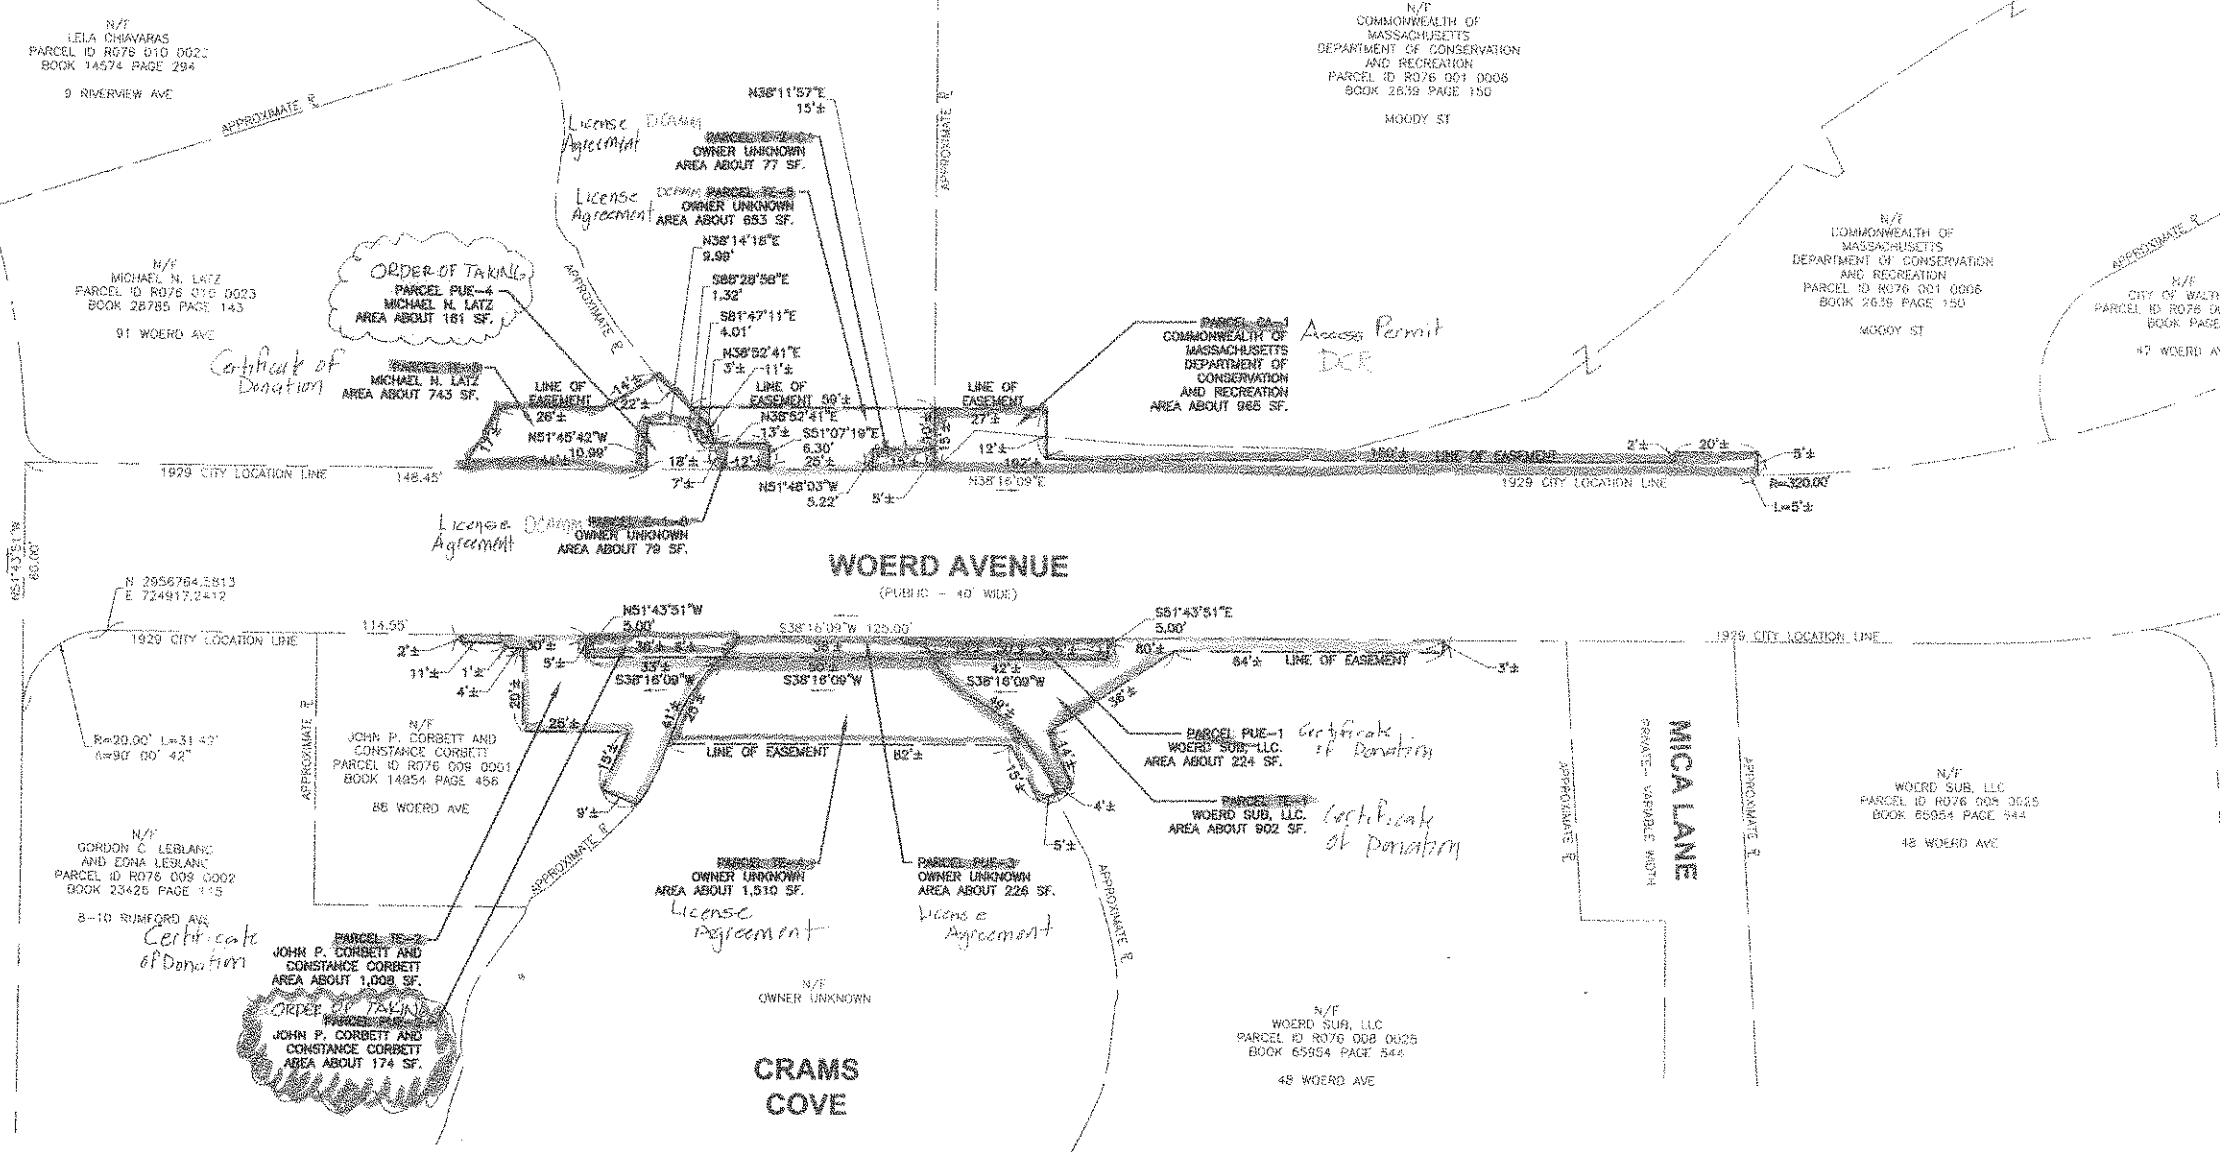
N/F
LELA CHIAVARAS
PARCEL ID R076 010 0022
BOOK 14574 PAGE 294

9 RIVERVIEW AVE

APPROXIMATE ℄

N/F
COMMONWEALTH OF MASSACHUSETTS
DEPARTMENT OF CONSERVATION AND RECREATION
PARCEL ID R076 001 0006
BOOK 2639 PAGE 150

MOODY ST

N38°11'57"E
15'±

License Agreement DCAMM
PARCEL TE-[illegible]
OWNER UNKNOWN
AREA ABOUT 77 SF.

APPROXIMATE ℄

License Agreement DCAMM
PARCEL TE-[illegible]
OWNER UNKNOWN
AREA ABOUT 653 SF.

N38°14'18"E
9.98'

S88°28'58"E
1.32'

S81°47'11"E
4.01'

N38°52'41"E
3'± 11'±

N/F
MICHAEL N. LATZ
PARCEL ID R076 010 0023
BOOK 28785 PAGE 143

91 WOERD AVE

ORDER OF TAKING
PARCEL PUE-4
MICHAEL N. LATZ
AREA ABOUT 161 SF.

APPROXIMATE ℄

Certificate of Donation
PARCEL TE-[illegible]
MICHAEL N. LATZ
AREA ABOUT 743 SF.

LINE OF EASEMENT
26'±
14'±
22'±
17'±
N51°45'42"W
10.99'
18'±
12'±
7'±

LINE OF EASEMENT 59'±
N38°52'41"E
13'±
S51°07'19"E
6.30'
25'±
N51°48'03"W
5.22'
5'±

LINE OF EASEMENT
27'±
12'±
15'±
19'±
192'±
N38°16'09"E

PARCEL CA-1
COMMONWEALTH OF MASSACHUSETTS
DEPARTMENT OF CONSERVATION AND RECREATION
AREA ABOUT 965 SF.
Access Permit DCR

N/F
COMMONWEALTH OF MASSACHUSETTS
DEPARTMENT OF CONSERVATION AND RECREATION
PARCEL ID R076 001 0006
BOOK 2639 PAGE 150

MOODY ST

APPROXIMATE ℄

N/F
CITY OF WALT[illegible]
PARCEL ID R076 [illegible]
BOOK PAGE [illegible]

47 WOERD AV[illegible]

1929 CITY LOCATION LINE
146.45'

160'±
LINE OF EASEMENT
2'±
20'±
5'±
1929 CITY LOCATION LINE
R=320.00'
L=5'±

License Agreement DCAMM
PARCEL TE-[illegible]
OWNER UNKNOWN
AREA ABOUT 79 SF.

N51°43'51"W
60.00'

WOERD AVENUE
(PUBLIC - 40' WIDE)

N 2956764.5813
E 724917.2412

1929 CITY LOCATION LINE
114.55'
N51°43'51"W
5.00'
S38°16'09"W 125.00'
S51°43'51"E
5.00'
1929 CITY LOCATION LINE

2'±
11'±
1'±
4'±
30'±
5'±
36'±
33'±
S38°16'09"W
38'±
50'±
S38°16'09"W
42'±
S38°16'09"W
60'±
84'±
LINE OF EASEMENT
3'±
36'±
20'±
25'±
41'±
26'±
19'±
9'±
LINE OF EASEMENT
82'±
40'±
14'±
15'±
4'±
5'±

R=20.00' L=31.42'
Δ=90°00'42"

N/F
JOHN P. CORBETT AND
CONSTANCE CORBETT
PARCEL ID R076 009 0001
BOOK 14954 PAGE 456

86 WOERD AVE

APPROXIMATE ℄

PARCEL PUE-1
WOERD SUB, LLC.
AREA ABOUT 224 SF.
Certificate of Donation

PARCEL TE-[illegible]
WOERD SUB, LLC.
AREA ABOUT 902 SF.
Certificate of Donation

APPROXIMATE ℄

MICA LANE
(PRIVATE - VARIABLE WIDTH)

APPROXIMATE ℄

N/F
WOERD SUB, LLC
PARCEL ID R076 008 0025
BOOK 65954 PAGE 544

48 WOERD AVE

N/F
GORDON C. LEBLANC
AND EDNA LEBLANC
PARCEL ID R076 009 0002
BOOK 23425 PAGE 115

8-10 RUMFORD AVE

APPROXIMATE ℄

PARCEL TE-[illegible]
OWNER UNKNOWN
AREA ABOUT 1,510 SF.
License Agreement

PARCEL PUE-3
OWNER UNKNOWN
AREA ABOUT 226 SF.
License Agreement

APPROXIMATE ℄

Certificate of Donation
PARCEL TE-2
JOHN P. CORBETT AND
CONSTANCE CORBETT
AREA ABOUT 1,008 SF.

ORDER OF TAKING
PARCEL PUE-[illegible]
JOHN P. CORBETT AND
CONSTANCE CORBETT
AREA ABOUT 174 SF.

N/F
OWNER UNKNOWN

CRAMS
COVE

N/F
WOERD SUB, LLC
PARCEL ID R076 008 0025
BOOK 65954 PAGE 544

48 WOERD AVE